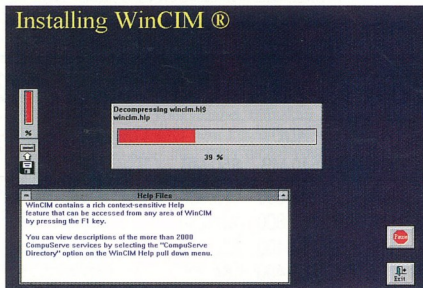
Installing WinCIM ®

%

Decompressing wincim.hl$
wincim.hlp

39 %

Help Files

WinCIM contains a rich context-sensitive Help feature that can be accessed from any area of WinCIM by pressing the F1 key.

You can view descriptions of the more than 2000 CompuServe services by selecting the "CompuServe Directory" option on the WinCIM Help pull down menu.

Exit